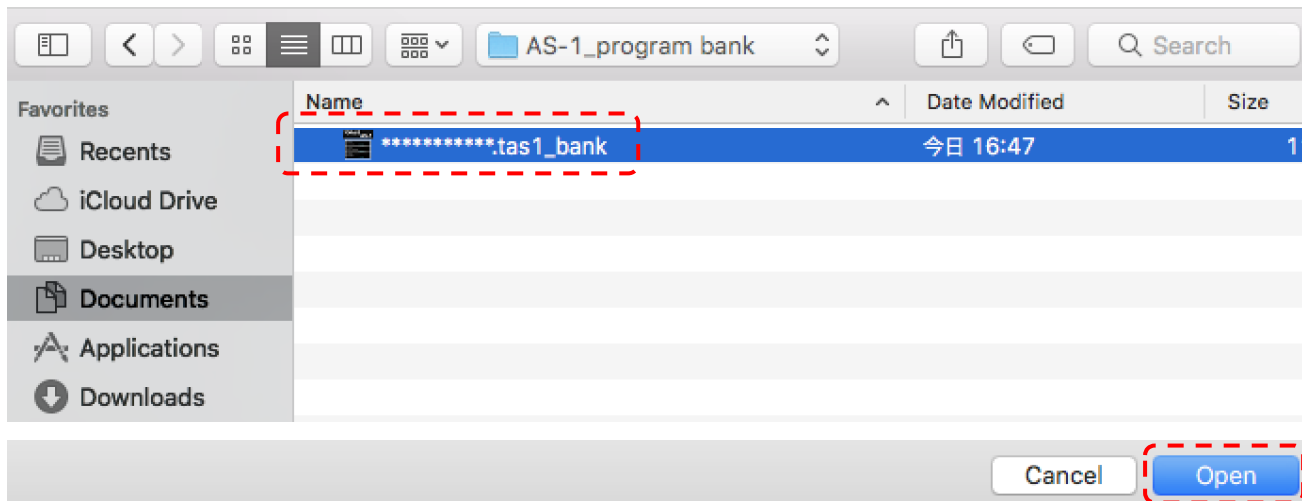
AS-1_program bank

Search

Favorites

Recents

iCloud Drive

Desktop

Documents

Applications

Downloads

| Name | Date Modified | Size |
|---|---|---|
| ************.tas1_bank | 今日 16:47 | 1 |

Cancel

Open